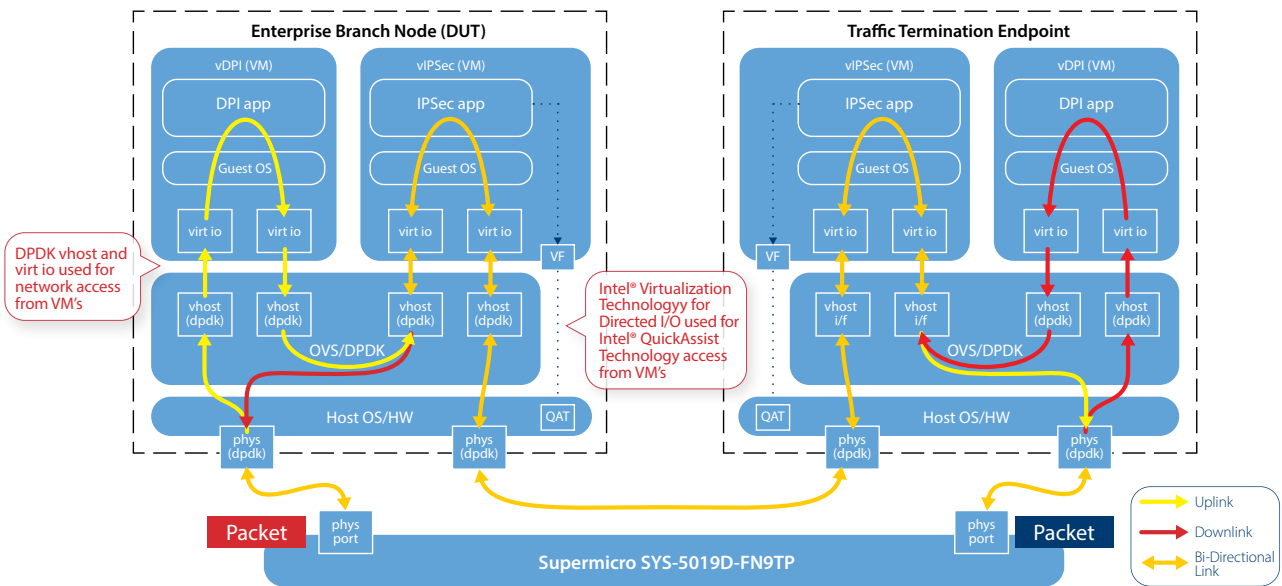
Enterprise Branch Node (DUT)

vDPI (VM)

DPI app

Guest OS

virt io

virt io

vIPSec (VM)

IPSec app

Guest OS

virt io

virt io

VF

DPDK vhost and virt io used for network access from VM's

vhost (dpdk)

vhost (dpdk)

vhost (dpdk)

vhost (dpdk)

OVS/DPDK

Host OS/HW

QAT

phys (dpdk)

phys (dpdk)

Intel® Virtualization Technologyy for Directed I/O used for Intel® QuickAssist Technology access from VM's

Traffic Termination Endpoint

vIPSec (VM)

IPSec app

Guest OS

virt io

virt io

VF

vDPI (VM)

DPI app

Guest OS

virt io

virt io

vhost i/f

vhost i/f

vhost (dpdk)

vhost (dpdk)

OVS/DPDK

QAT

Host OS/HW

phys (dpdk)

phys (dpdk)

Packet

phys port

phys port

Packet

Supermicro SYS-5019D-FN9TP

Uplink

Downlink

Bi-Directional Link